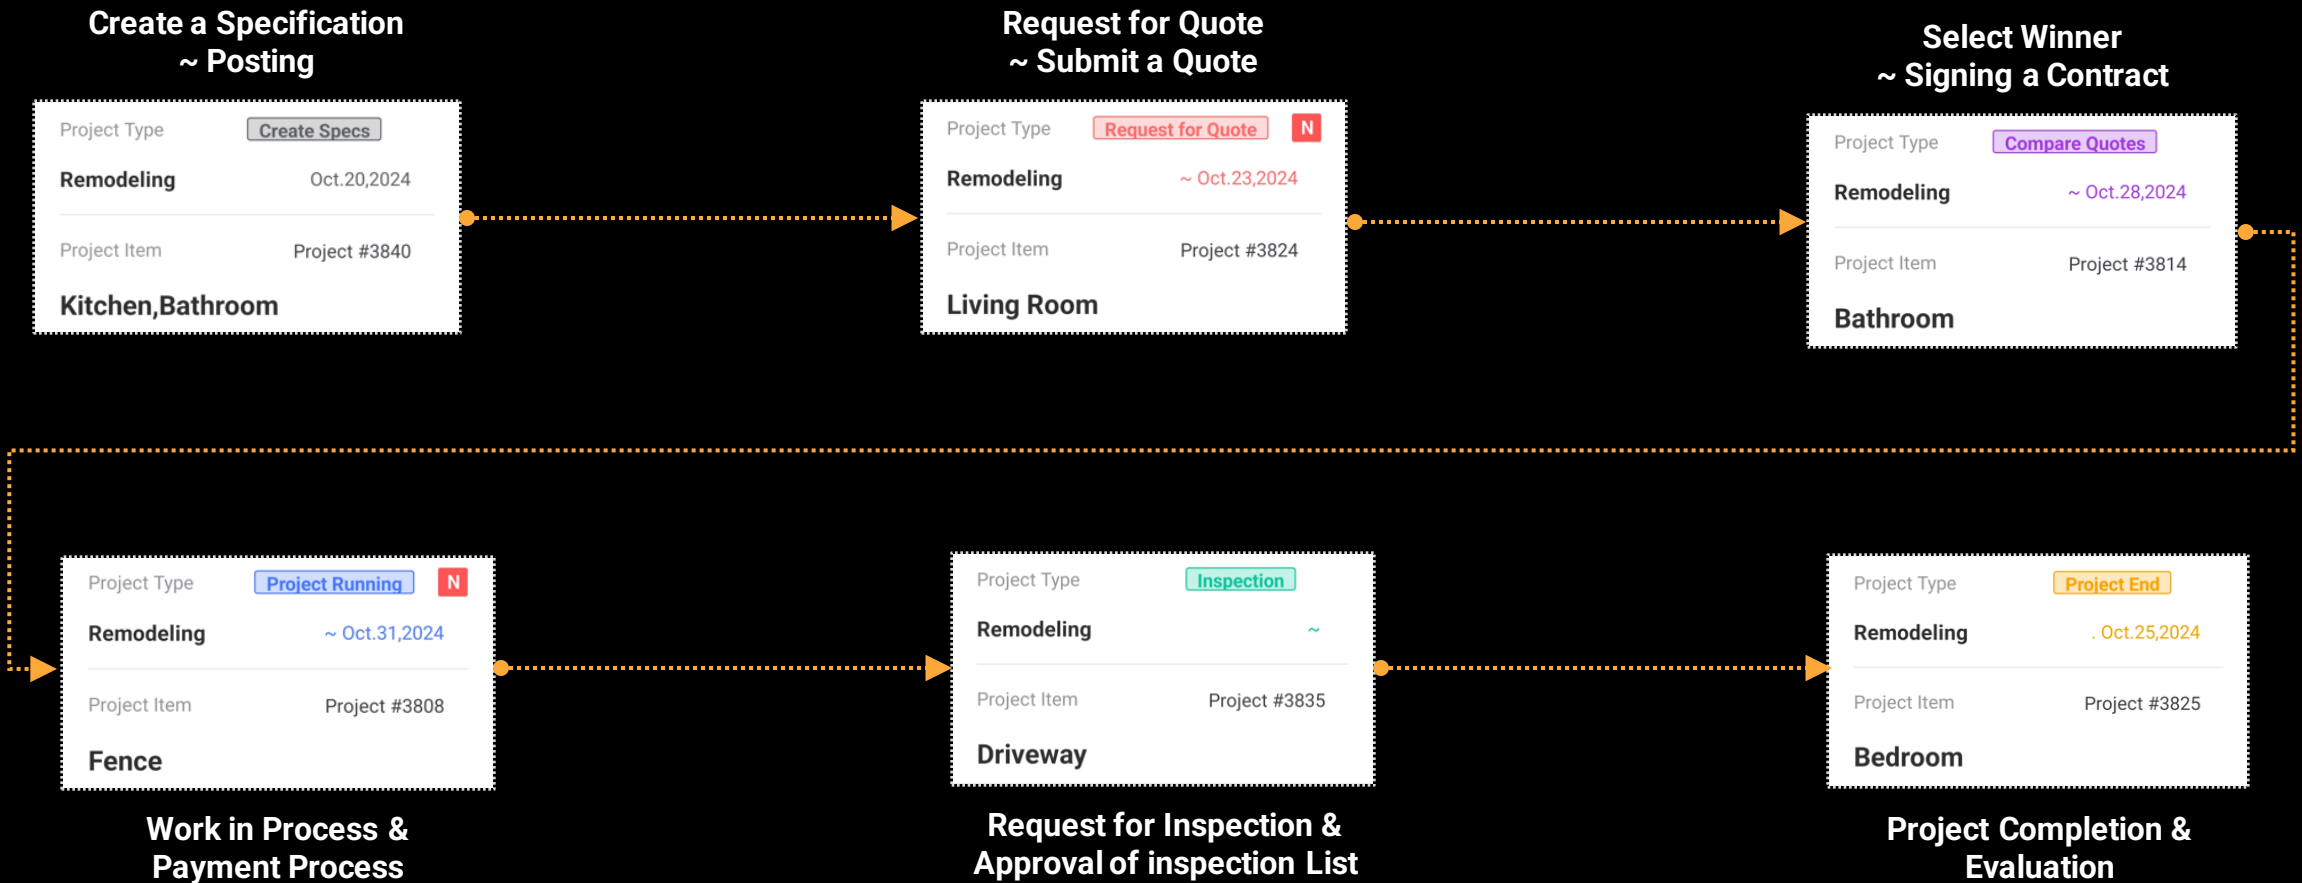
Create a Specification
~ Posting

Project Type Create Specs
Remodeling Oct.20,2024
Project Item Project #3840
Kitchen,Bathroom

Request for Quote
~ Submit a Quote

Project Type Request for Quote N
Remodeling ~ Oct.23,2024
Project Item Project #3824
Living Room

Select Winner
~ Signing a Contract

Project Type Compare Quotes
Remodeling ~ Oct.28,2024
Project Item Project #3814
Bathroom

Project Type Project Running N
Remodeling ~ Oct.31,2024
Project Item Project #3808
Fence

Work in Process &
Payment Process

Project Type Inspection
Remodeling ~
Project Item Project #3835
Driveway

Request for Inspection &
Approval of inspection List

Project Type Project End
Remodeling . Oct.25,2024
Project Item Project #3825
Bedroom

Project Completion &
Evaluation